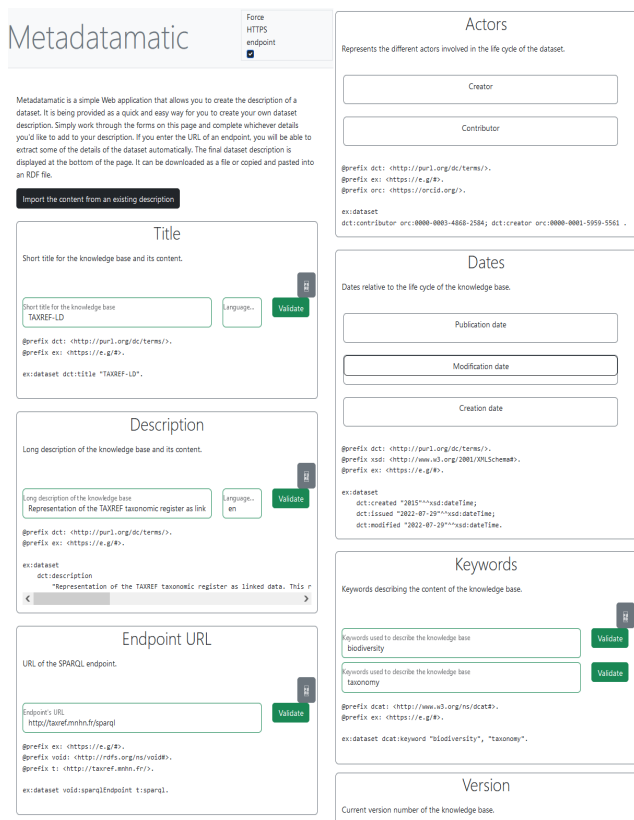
Metadatamatic

Force HTTPS endpoint

Metadatamatic is a simple Web application that allows you to create the description of a dataset. It is being provided as a quick and easy way for you to create your own dataset description. Simply work through the forms on this page and complete whichever details you'd like to add to your description. If you enter the URL of an endpoint, you will be able to extract some of the details of the dataset automatically. The final dataset description is displayed at the bottom of the page. It can be downloaded as a file or copied and pasted into an RDF file.

Import the content from an existing description

Title

Short title for the knowledge base and its content.

Short title for the knowledge base
TAXREF-LD

Language...

Validate

@prefix dct: <http://purl.org/dc/terms/>.
@prefix ex: <https://e.g/#>.

ex:dataset dct:title "TAXREF-LD".

Description

Long description of the knowledge base and its content.

Long description of the knowledge base
Representation of the TAXREF taxonomic register as link

Language...
en

Validate

@prefix dct: <http://purl.org/dc/terms/>.
@prefix ex: <https://e.g/#>.

ex:dataset
    dct:description
        "Representation of the TAXREF taxonomic register as linked data. This r

Endpoint URL

URL of the SPARQL endpoint.

Endpoint's URL
http://taxref.mnhn.fr/sparql

Validate

@prefix ex: <https://e.g/#>.
@prefix void: <http://rdfs.org/ns/void#>.
@prefix t: <http://taxref.mnhn.fr/>.

ex:dataset void:sparqlEndpoint t:sparql.

Actors

Represents the different actors involved in the life cycle of the dataset.

Creator

Contributor

@prefix dct: <http://purl.org/dc/terms/>.
@prefix ex: <https://e.g/#>.
@prefix orc: <https://orcid.org/>.

ex:dataset
dct:contributor orc:0000-0003-4868-2584; dct:creator orc:0000-0001-5959-5561 .

Dates

Dates relative to the life cycle of the knowledge base.

Publication date

Modification date

Creation date

@prefix dct: <http://purl.org/dc/terms/>.
@prefix xsd: <http://www.w3.org/2001/XMLSchema#>.
@prefix ex: <https://e.g/#>.

ex:dataset
    dct:created "2015"^^xsd:dateTime;
    dct:issued "2022-07-29"^^xsd:dateTime;
    dct:modified "2022-07-29"^^xsd:dateTime.

Keywords

Keywords describing the content of the knowledge base.

Keywords used to describe the knowledge base
biodiversity

Validate

Keywords used to describe the knowledge base
taxonomy

Validate

@prefix dcat: <http://www.w3.org/ns/dcat#>.
@prefix ex: <https://e.g/#>.

ex:dataset dcat:keyword "biodiversity", "taxonomy".

Version

Current version number of the knowledge base.